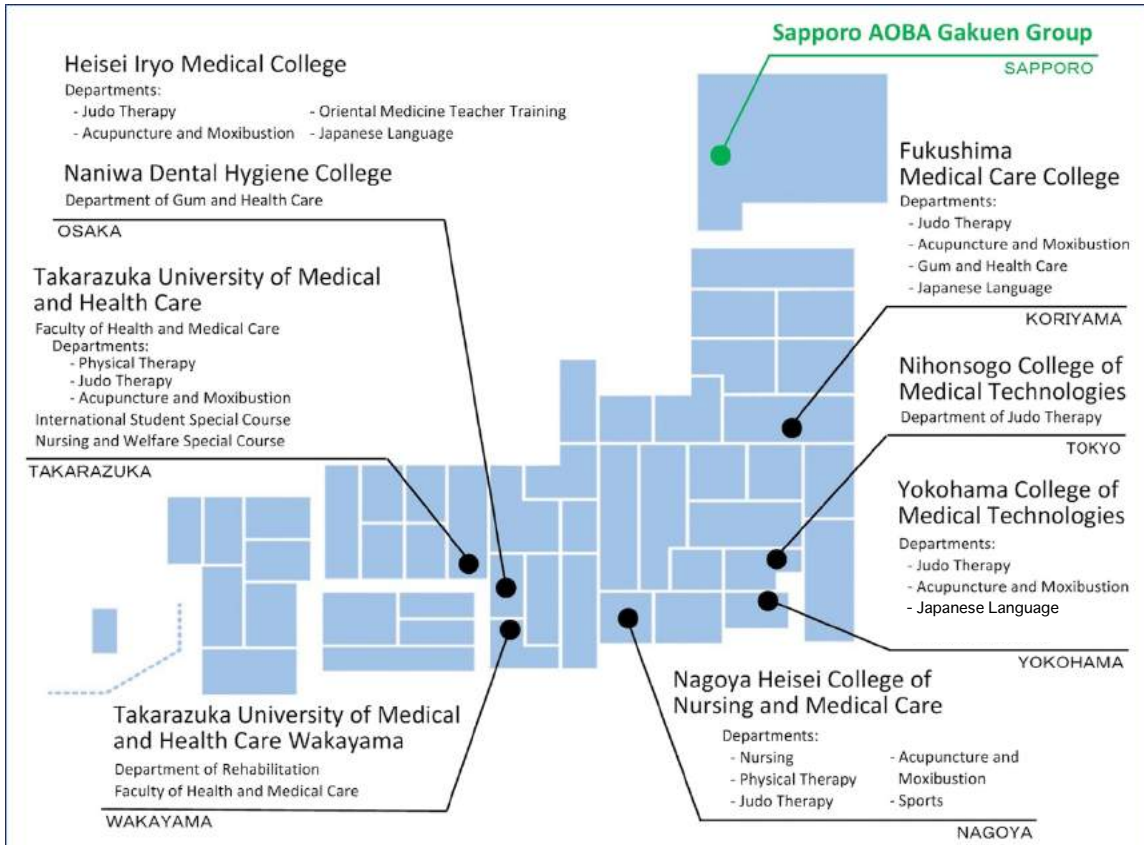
Heisei Iryo Medical College
Departments:
- Judo Therapy
- Acupuncture and Moxibustion
- Oriental Medicine Teacher Training
- Japanese Language

Naniwa Dental Hygiene College
Department of Gum and Health Care

OSAKA

Takarazuka University of Medical and Health Care
Faculty of Health and Medical Care
Departments:
- Physical Therapy
- Judo Therapy
- Acupuncture and Moxibustion
International Student Special Course
Nursing and Welfare Special Course

TAKARAZUKA

Takarazuka University of Medical and Health Care Wakayama
Department of Rehabilitation
Faculty of Health and Medical Care

WAKAYAMA

Sapporo AOBA Gakuen Group
SAPPORO

Fukushima Medical Care College
Departments:
- Judo Therapy
- Acupuncture and Moxibustion
- Gum and Health Care
- Japanese Language

KORIYAMA

Nihonsogo College of Medical Technologies
Department of Judo Therapy

TOKYO

Yokohama College of Medical Technologies
Departments:
- Judo Therapy
- Acupuncture and Moxibustion
- Japanese Language

YOKOHAMA

Nagoya Heisei College of Nursing and Medical Care
Departments:
- Nursing
- Physical Therapy
- Judo Therapy
- Acupuncture and Moxibustion
- Sports

NAGOYA